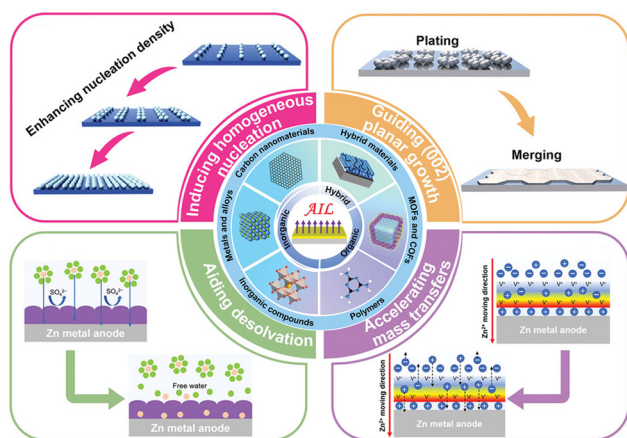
Enhancing nucleation density

Plating

Merging

Inducing homogeneous nucleation

Guiding (002) planar growth

Carbon nanomaterials

Hybrid materials

Metals and alloys

MOFs and COFs

Hybrid

Inorganic

Organic

AIL

Inorganic compounds

Polymers

Aiding desolvation

Accelerating mass transfers

$SO_4^{2-}$

$SO_4^{2-}$

Zn metal anode

Free water

Zn metal anode

$Zn^{2+}$ moving direction

Zn metal anode

$Zn^{2+}$ moving direction

Zn metal anode